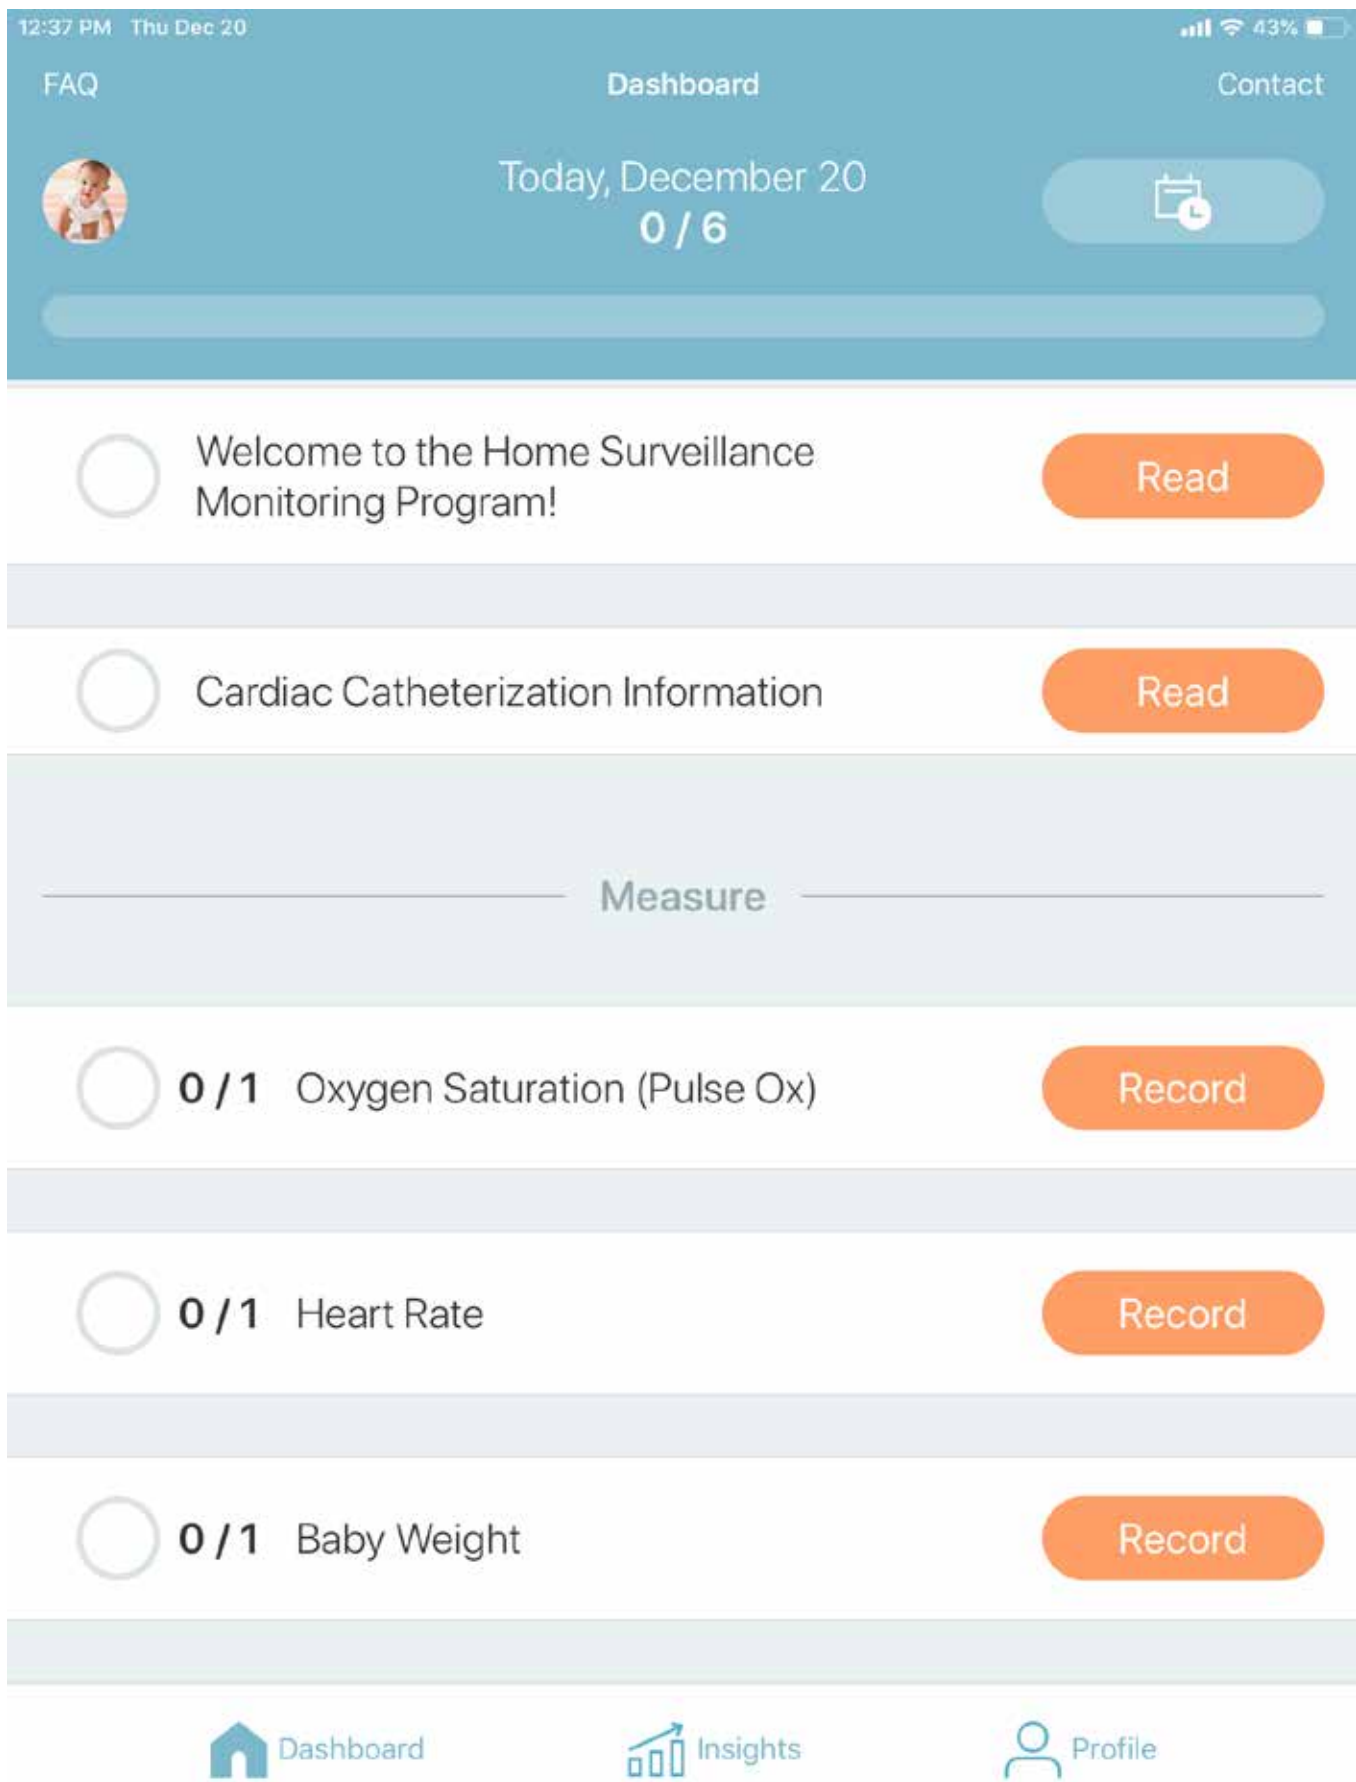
12:37 PM Thu Dec 20

43%

FAQ Dashboard Contact

Today, December 20
0 / 6

Welcome to the Home Surveillance Monitoring Program!

Read

Cardiac Catheterization Information

Read

Measure

0 / 1 Oxygen Saturation (Pulse Ox)

Record

0 / 1 Heart Rate

Record

0 / 1 Baby Weight

Record

Dashboard Insights Profile